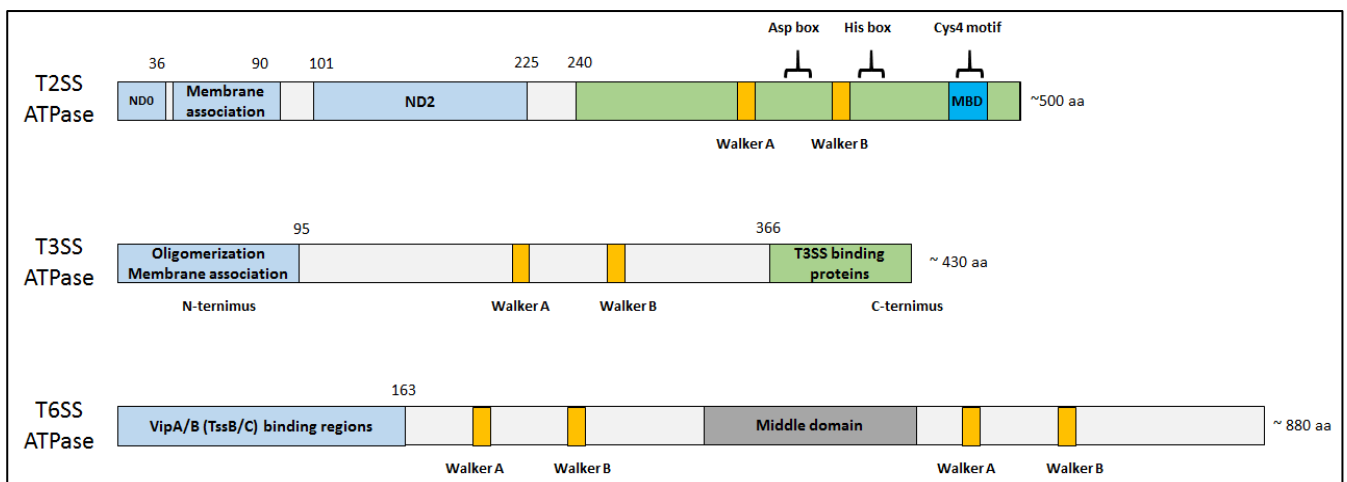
Asp box His box Cys4 motif

T2SS ATPase

36 90 101 225 240

ND0 Membrane association ND2 MBD ~500 aa

Walker A Walker B

T3SS ATPase

95 366

Oligomerization Membrane association T3SS binding proteins ~ 430 aa

N-ternimus Walker A Walker B C-ternimus

T6SS ATPase

163

VipA/B (TssB/C) binding regions Middle domain ~ 880 aa

Walker A Walker B Walker A Walker B